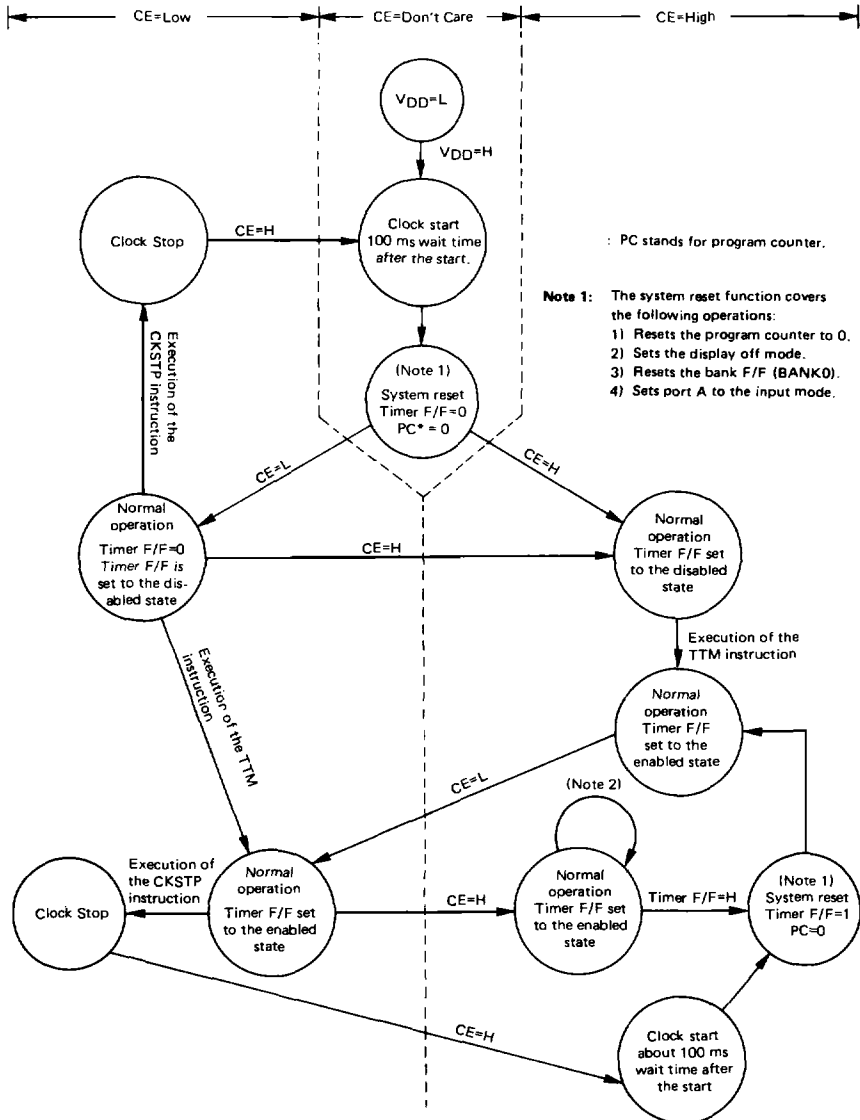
CE=Low

CE=Don't Care

CE=High

$V_{DD}$=L

$V_{DD}$=H

Clock Stop

CE=H

Clock start 100 ms wait time after the start.

: PC stands for program counter.

Note 1: The system reset function covers the following operations:
1) Resets the program counter to 0.
2) Sets the display off mode.
3) Resets the bank F/F (BANK0).
4) Sets port A to the input mode.

Execution of the CKSTP instruction

(Note 1) System reset Timer F/F=0 PC* = 0

CE=L

CE=H

Normal operation Timer F/F=0 Timer F/F is set to the disabled state

CE=H

Normal operation Timer F/F set to the disabled state

Execution of the TTM instruction

Execution of the TTM instruction

Normal operation Timer F/F set to the enabled state

CE=L

(Note 2)

Execution of the CKSTP instruction

Clock Stop

Normal operation Timer F/F set to the enabled state

CE=H

Normal operation Timer F/F set to the enabled state

Timer F/F=H

(Note 1) System reset Timer F/F=1 PC=0

CE=H

Clock start about 100 ms wait time after the start